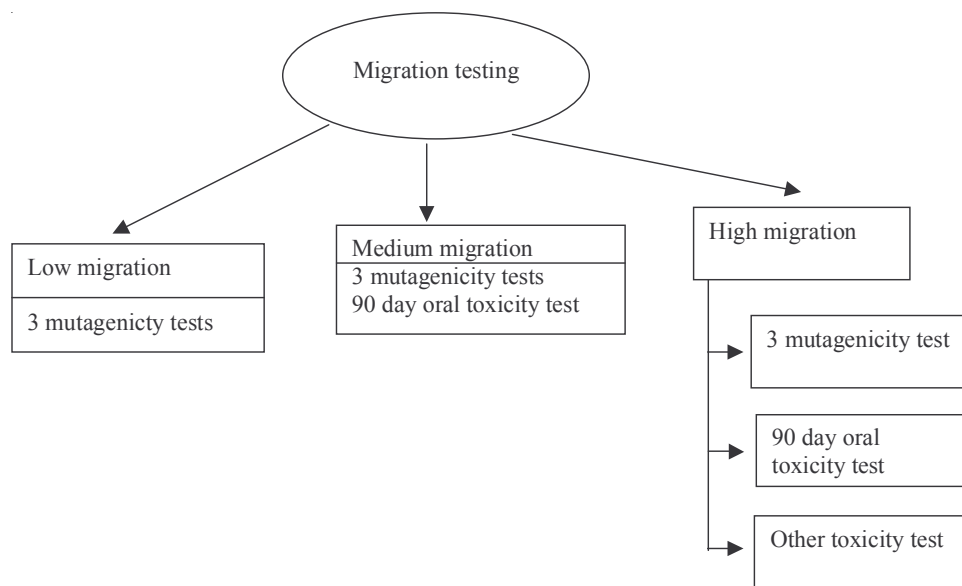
Migration testing

Low migration

3 mutagenicty tests

Medium migration
3 mutagenicity tests
90 day oral toxicity test

High migration

3 mutagenicity test

90 day oral toxicity test

Other toxicity test